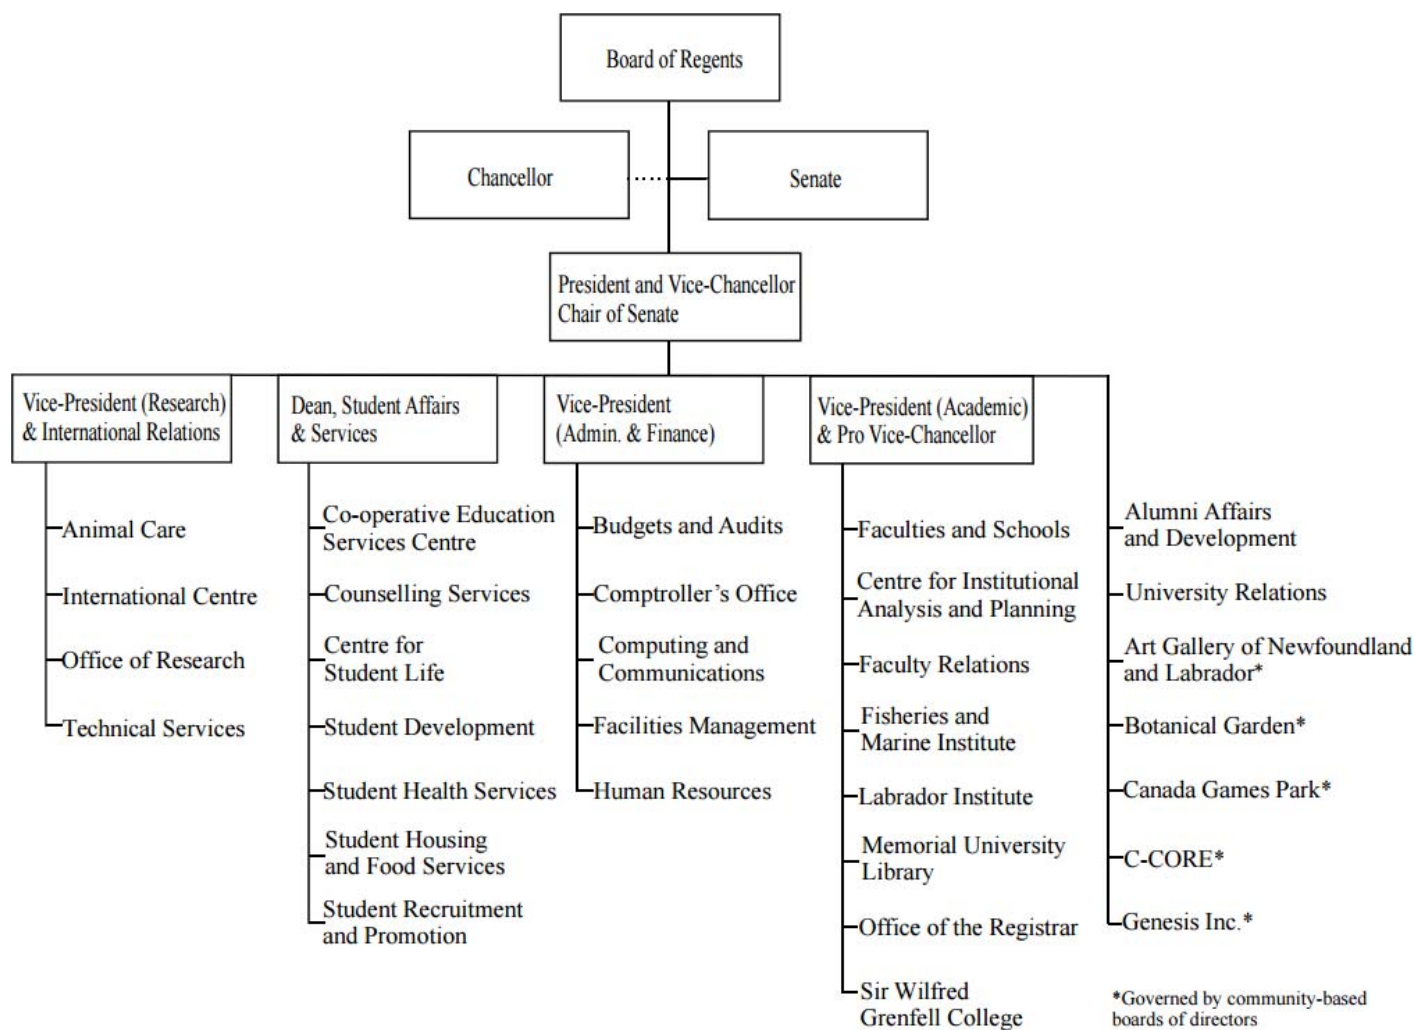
Board of Regents

Chancellor

Senate

President and Vice-Chancellor
Chair of Senate

Vice-President (Research) & International Relations

Animal Care

International Centre

Office of Research

Technical Services

Dean, Student Affairs & Services

Co-operative Education Services Centre

Counselling Services

Centre for Student Life

Student Development

Student Health Services

Student Housing and Food Services

Student Recruitment and Promotion

Vice-President (Admin. & Finance)

Budgets and Audits

Comptroller's Office

Computing and Communications

Facilities Management

Human Resources

Vice-President (Academic) & Pro Vice-Chancellor

Faculties and Schools

Centre for Institutional Analysis and Planning

Faculty Relations

Fisheries and Marine Institute

Labrador Institute

Memorial University Library

Office of the Registrar

Sir Wilfred Grenfell College

Alumni Affairs and Development

University Relations

Art Gallery of Newfoundland and Labrador*

Botanical Garden*

Canada Games Park*

C-CORE*

Genesis Inc.*

*Governed by community-based boards of directors